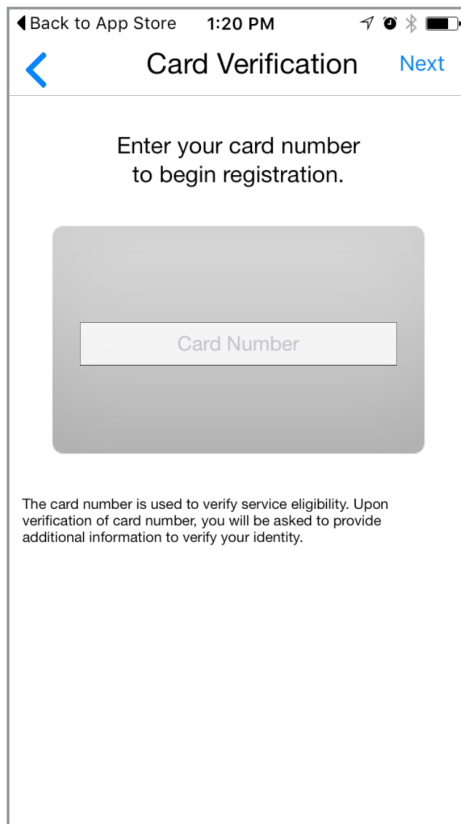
◀ Back to App Store 1:20 PM

Card Verification Next

Enter your card number to begin registration.

Card Number

The card number is used to verify service eligibility. Upon verification of card number, you will be asked to provide additional information to verify your identity.